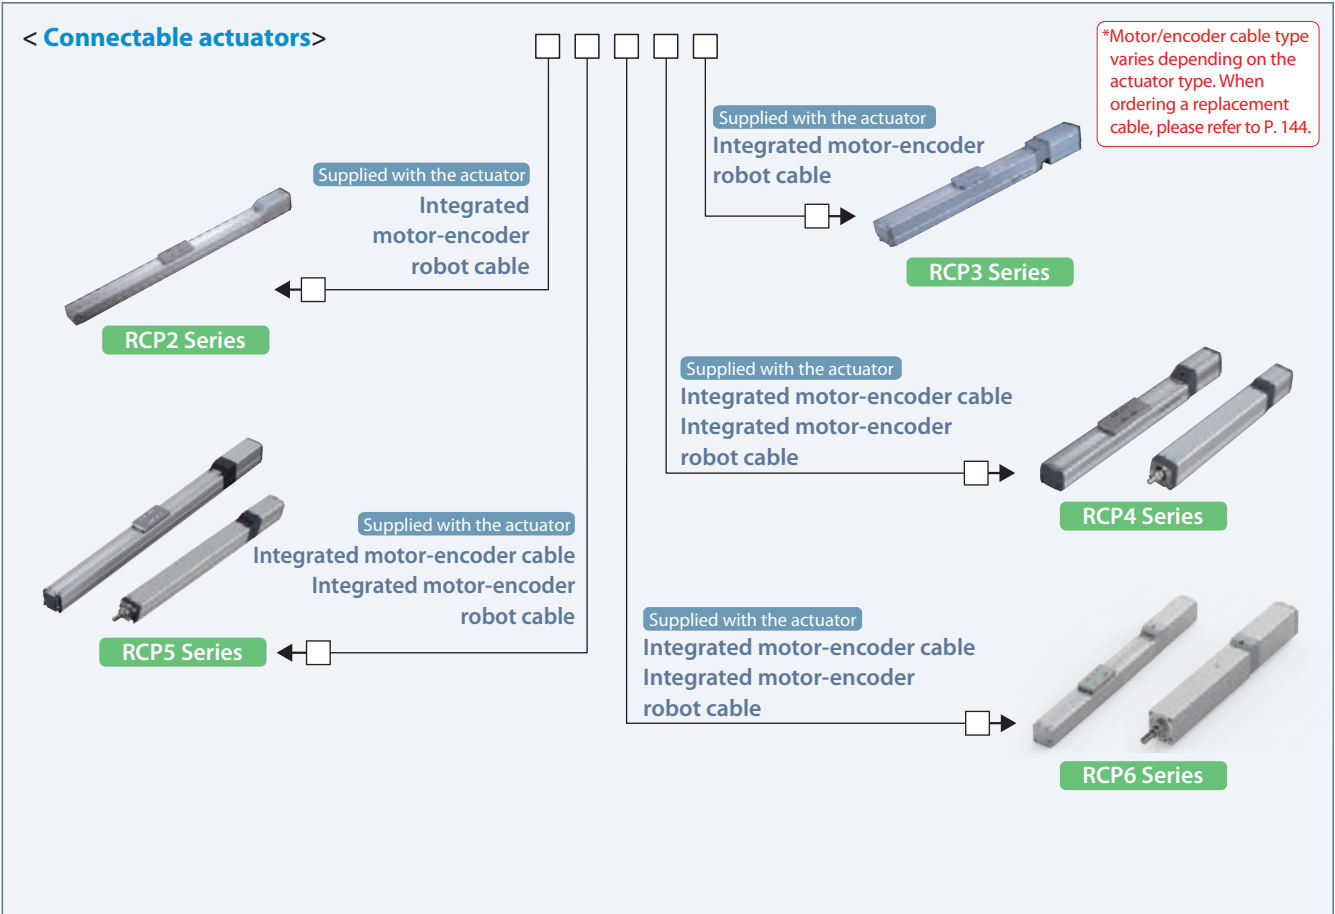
< Connectable actuators>

*Motor/encoder cable type varies depending on the actuator type. When ordering a replacement cable, please refer to P. 144.

Supplied with the actuator
Integrated motor-encoder robot cable

RCP3 Series

Supplied with the actuator
Integrated motor-encoder robot cable

RCP2 Series

Supplied with the actuator
Integrated motor-encoder cable
Integrated motor-encoder robot cable

RCP4 Series

Supplied with the actuator
Integrated motor-encoder cable
Integrated motor-encoder robot cable

RCP5 Series

Supplied with the actuator
Integrated motor-encoder cable
Integrated motor-encoder robot cable

RCP6 Series